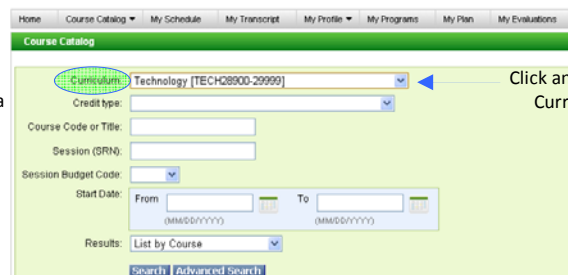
Home | Course Catalog ▼ | My Schedule | My Transcript | My Profile ▼ | My Programs | My Plan | My Evaluations

Course Catalog

a

Curriculum: Technology [TECH28900-29999]

Credit type:

Course Code or Title:

Session (SRN):

Session Budget Code:

Start Date: From (MM/DD/YYYY) To (MM/DD/YYYY)

Results: List by Course

Search | Advanced Search

Click an
Curr